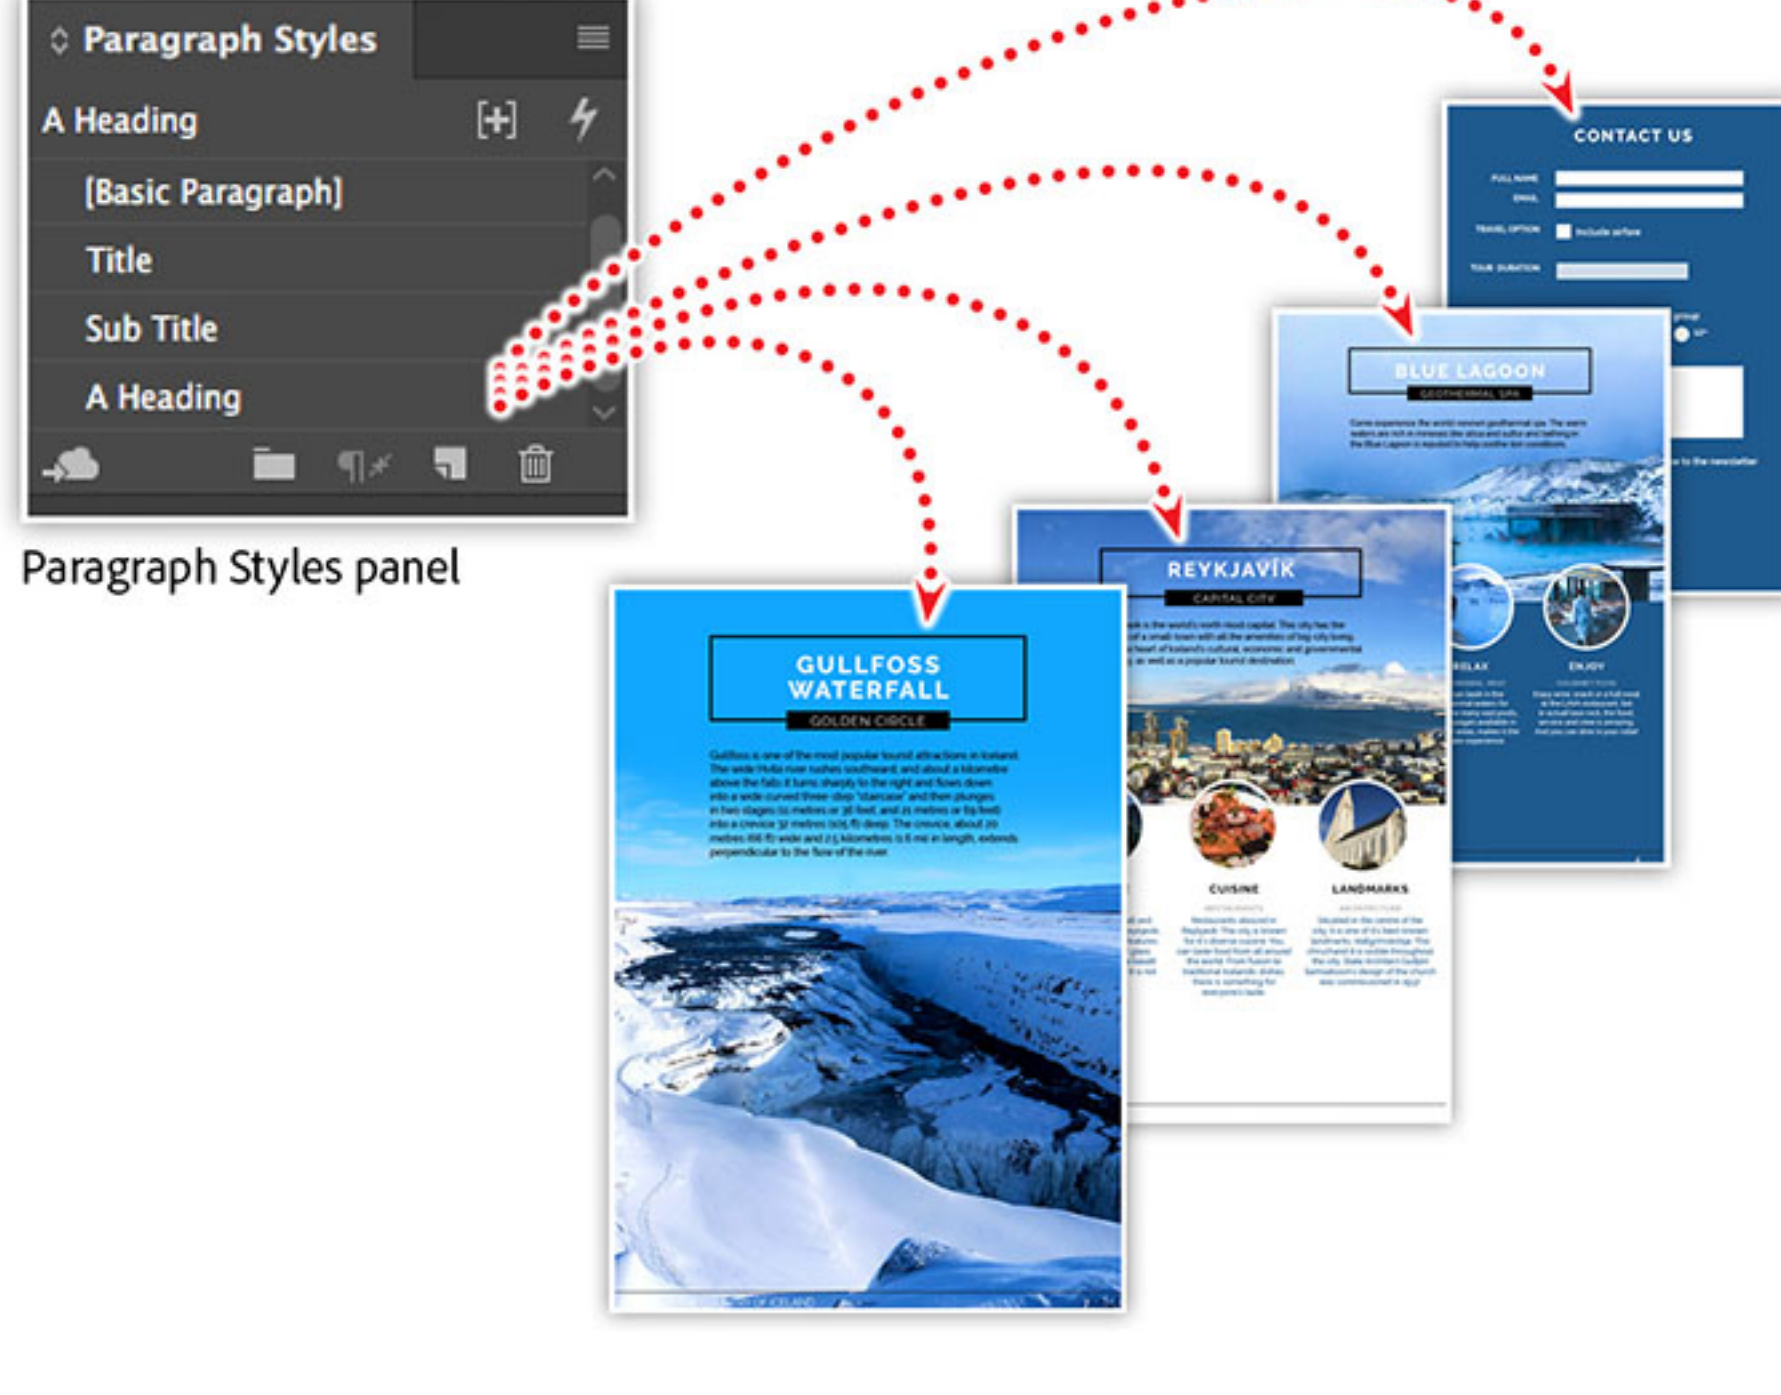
Paragraph Styles

A Heading

[Basic Paragraph]

Title

Sub Title

A Heading

Paragraph Styles panel

CONTACT US

FULL NAME

EMAIL

TRAVEL OPTION

TOUR DURATION

BLUE LAGOON

GEOTHERMAL SPA

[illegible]

RELAX

ENJOY

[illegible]

REYKJAVÍK

CAPITAL CITY

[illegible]

CUISINE

LANDMARKS

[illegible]

GULLFOSS WATERFALL

GOLDEN CIRCLE

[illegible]